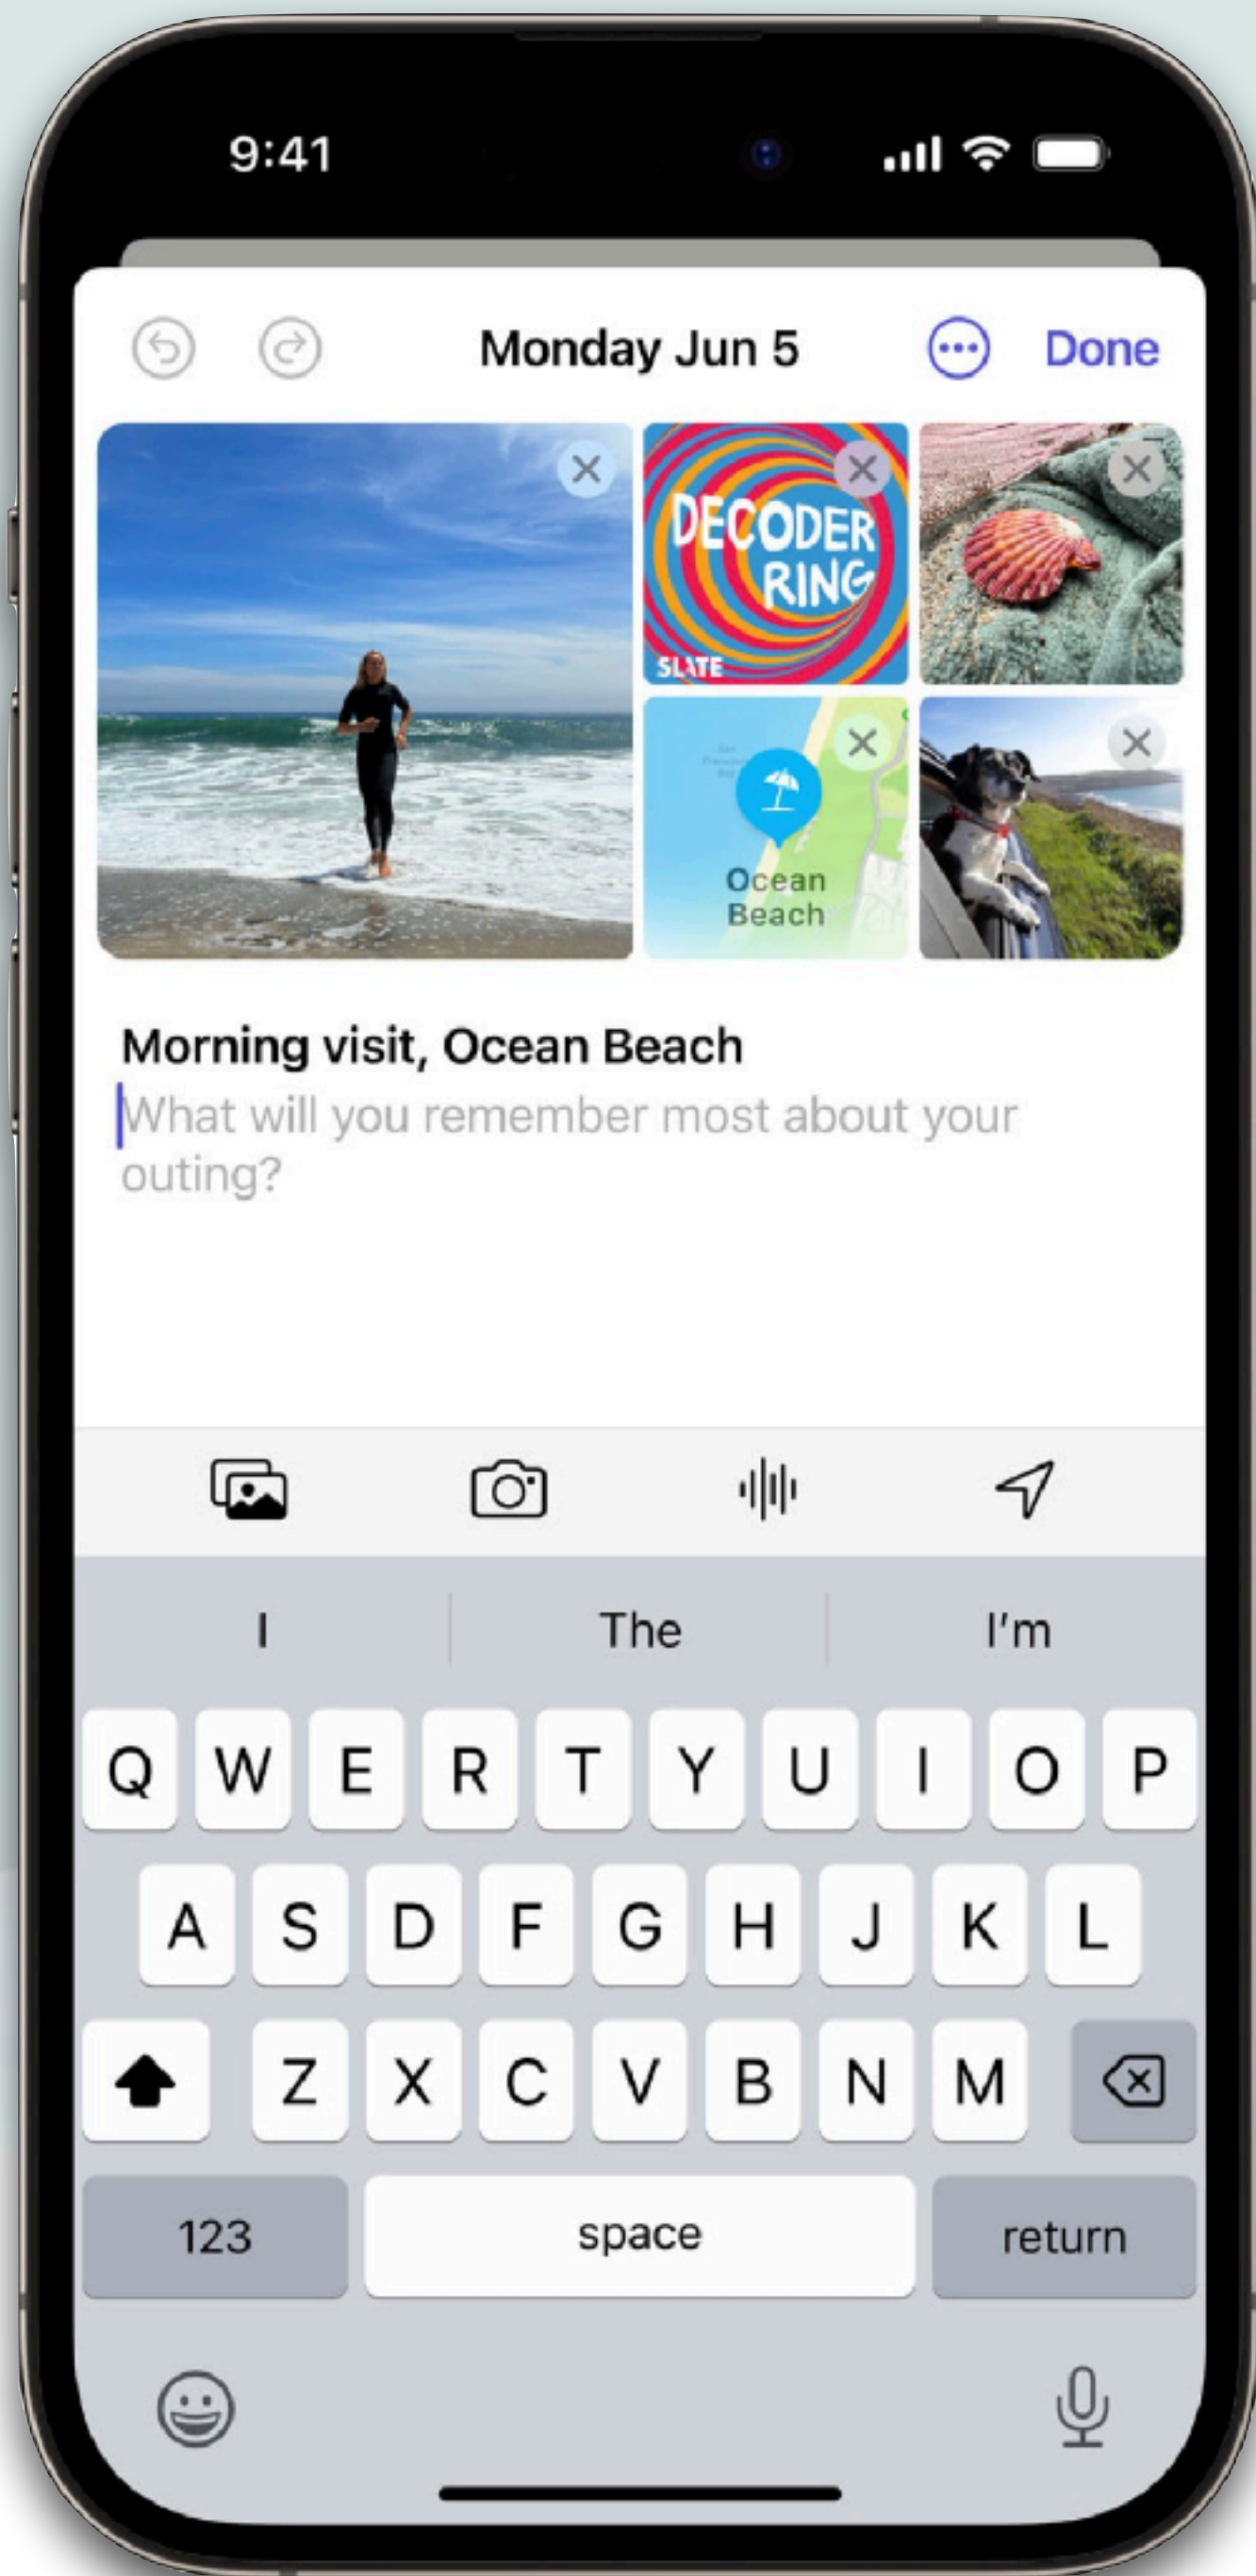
9:41

Monday Jun 5

Done

DECODER RING

SLATE

Ocean Beach

Morning visit, Ocean Beach

What will you remember most about your outing?

I

The

I'm

Q W E R T Y U I O P

A S D F G H J K L

Z X C V B N M

123

space

return